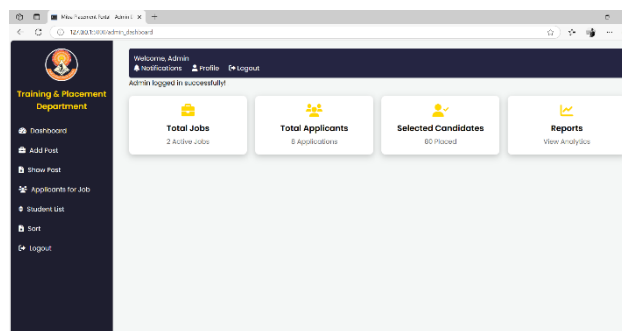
Wise Placement Portal - Admin D ×

127.0.0.1:5000/admin_dashboard

Training & Placement Department

Dashboard

Add Post

Show Post

Applicants for Job

Student List

Sort

Logout

Welcome, Admin

Notifications Profile Logout

Admin logged in successfully!

Total Jobs
2 Active Jobs

Total Applicants
6 Applications

Selected Candidates
60 Placed

Reports
View Analytics